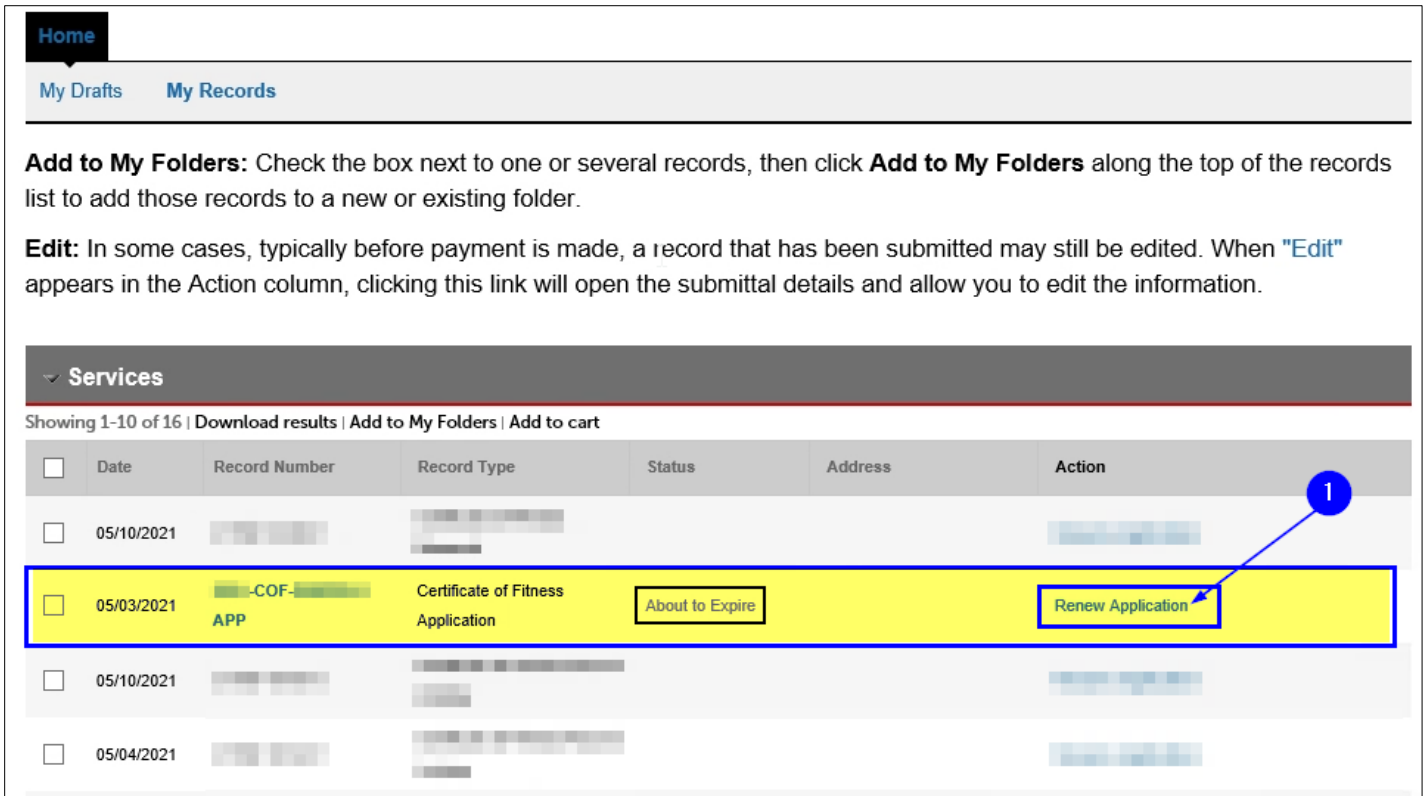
Home

My Drafts My Records

**Add to My Folders:** Check the box next to one or several records, then click **Add to My Folders** along the top of the records list to add those records to a new or existing folder.

**Edit:** In some cases, typically before payment is made, a record that has been submitted may still be edited. When "Edit" appears in the Action column, clicking this link will open the submittal details and allow you to edit the information.

Services

Showing 1-10 of 16 | Download results | Add to My Folders | Add to cart

| | Date | Record Number | Record Type | Status | Address | Action |
|---|---|---|---|---|---|---|
| | 05/10/2021 | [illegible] | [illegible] | | | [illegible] |
| | 05/03/2021 | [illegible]-COF-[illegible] APP | Certificate of Fitness Application | About to Expire | | Renew Application |
| | 05/10/2021 | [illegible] | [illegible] | | | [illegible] |
| | 05/04/2021 | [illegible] | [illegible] | | | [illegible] |

1